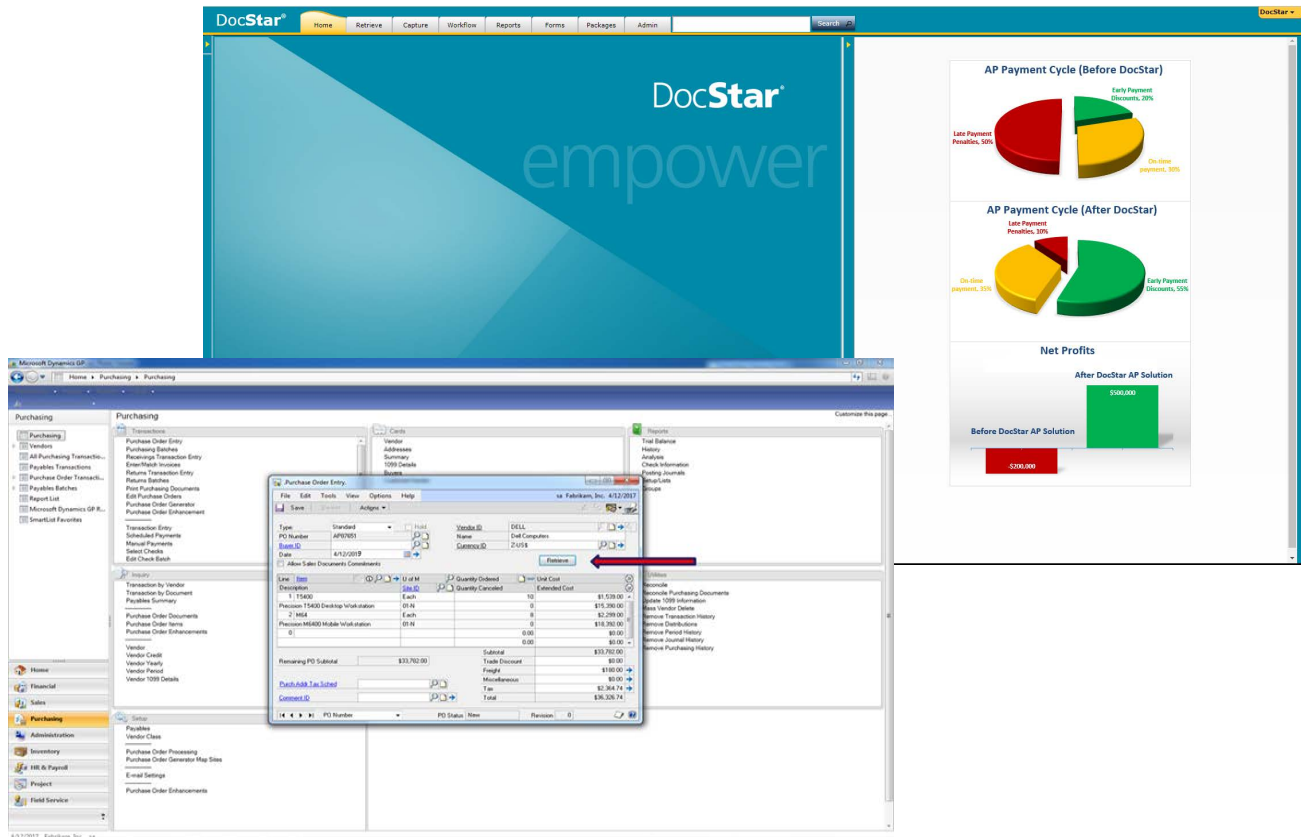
DocStar®

Home | Retrieve | Capture | Workflow | Reports | Forms | Packages | Admin | Search

DocStar ▾

DocStar®

empower

AP Payment Cycle (Before DocStar)

Early Payment Discounts, 20%

Late Payment Penalties, 50%

On-time payment, 30%

AP Payment Cycle (After DocStar)

Late Payment Penalties, 10%

On-time payment, 35%

Early Payment Discounts, 55%

Net Profits

After DocStar AP Solution

$500,000

Before DocStar AP Solution

$200,000

Microsoft Dynamics GP

Home ▸ Purchasing ▸ Purchasing

Purchasing

Purchasing
Vendors
All Purchasing Transactio...
Payables Transactions
Purchase Order Transacti...
Payables Batches
Report List
Microsoft Dynamics GP R...
SmartList Favorites

Purchasing

Customize this page...

Transactions
Purchase Order Entry
Purchasing Batches
Receivings Transaction Entry
Enter/Match Invoices
Returns Transaction Entry
Returns Batches
Print Purchasing Documents
Edit Purchase Orders
Purchase Order Generator
Purchase Order Enhancement

Transaction Entry
Scheduled Payments
Manual Payments
Select Checks
Edit Check Batch

Cards
Vendor
Addresses
Summary
1099 Details
Buyers

Reports
Trial Balance
History
Analysis
Check Information
Posting Journals
Setup/Lists
Groups

Inquiry
Transaction by Vendor
Transaction by Document
Payables Summary

Purchase Order Documents
Purchase Order Items
Purchase Order Enhancements

Vendor
Vendor Credit
Vendor Yearly
Vendor Period
Vendor 1099 Details

Utilities
Reconcile
Reconcile Purchasing Documents
Update 1099 Information
Mass Vendor Delete
Remove Transaction History
Remove Distributions
Remove Period History
Remove Journal History
Remove Purchasing History

Setup
Payables
Vendor Class

Purchase Order Processing
Purchase Order Generator Map Sites

E-mail Settings

Purchase Order Enhancements

Home
Financial
Sales
Purchasing
Administration
Inventory
HR & Payroll
Project
Field Service

Purchase Order Entry

File Edit Tools View Options Help    sa Fabrikam, Inc. 4/12/2017

Save | Delete | Actions ▾

Type: Standard | Hold
PO Number: AP07651
Buyer ID
Date: 4/12/2019
Allow Sales Documents Commitments
Vendor ID: DELL
Name: Dell Computers
Currency ID: Z-US$
Retrieve

| Line | Item | U of M | Quantity Ordered | Unit Cost |
|---|---|---|---|---|
| | Description | Site ID | Quantity Canceled | Extended Cost |
| 1 | T5400 | Each | 10 | $1,539.00 |
| | Precision T5400 Desktop Workstation | 01-N | 0 | $15,390.00 |
| 2 | M64 | Each | 8 | $2,299.00 |
| | Precision M6400 Mobile Workstation | 01-N | 0 | $18,392.00 |
| 0 | | | 0.00 | $0.00 |
| | | | 0.00 | $0.00 |

Remaining PO Subtotal: $33,782.00
Subtotal: $33,782.00
Trade Discount: $0.00
Freight: $180.00
Miscellaneous: $0.00
Tax: $2,364.74
Total: $36,326.74

Purch Addr Tax Sched
Comment ID

PO Number | PO Status: New | Revision: 0

4/12/2017 Fabrikam, Inc.